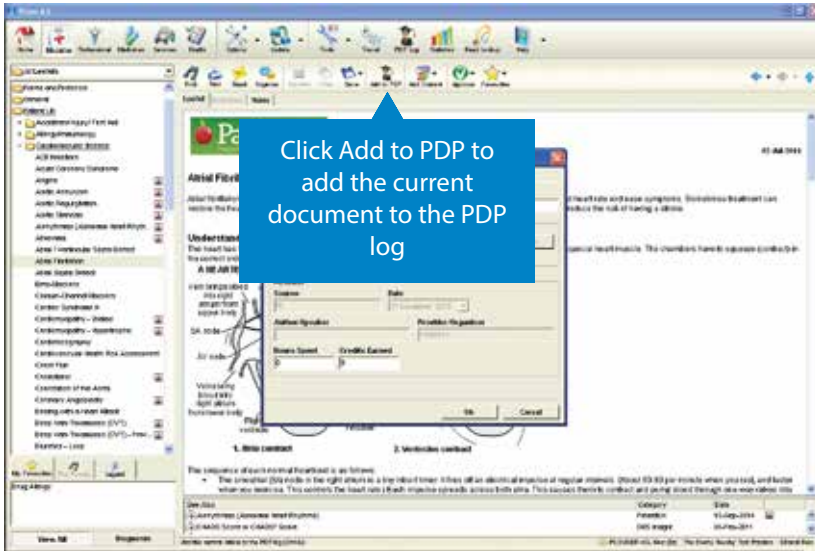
Click Add to PDP to add the current document to the PDP log

Atrial Fibrillation

Understanding

1. Atria contract

2. Ventricles contract

Hours Spent

Credits Earned

Ok

Cancel

Acute Coronary Syndrome

Angina

Aortic Aneurysm

Aortic Regurgitation

Aortic Stenosis

Atherosclerosis

Atrial Fibrillation

Atrial Septal Defect

Beta-Blockers

Calcium-Channel Blockers

Cardiomyopathy

Cardiovascular Health Risk Assessment

Chest Pain

Coarctation of the Aorta

Coronary Angioplasty

Deep Vein Thrombosis (DVT)

Diuretics

View All

Category

Date

01 Jul 2014

Leaflet

Notes

Add to PDP

Favourites

Sinus node

AV node